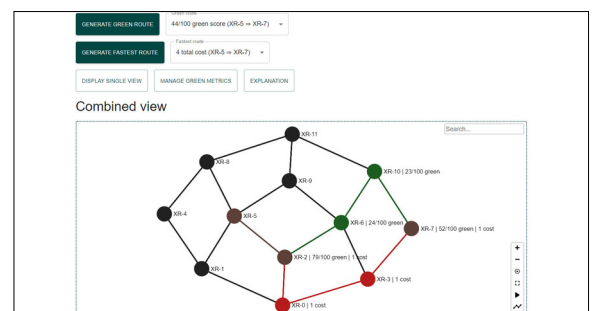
GENERATE GREEN ROUTE
Green route
44/100 green score (XR-5 ⇒ XR-7)

GENERATE FASTEST ROUTE
Fastest route
4 total cost (XR-5 ⇒ XR-7)

DISPLAY SINGLE VIEW
MANAGE GREEN METRICS
EXPLANATION

Combined view

Search...

XR-11
XR-8
XR-9
XR-10 | 23/100 green
XR-4
XR-5
XR-6 | 24/100 green
XR-7 | 52/100 green | 1 cost
XR-2 | 70/100 green | 1 cost
XR-1
XR-3 | 1 cost
XR-0 | 1 cost

+
−